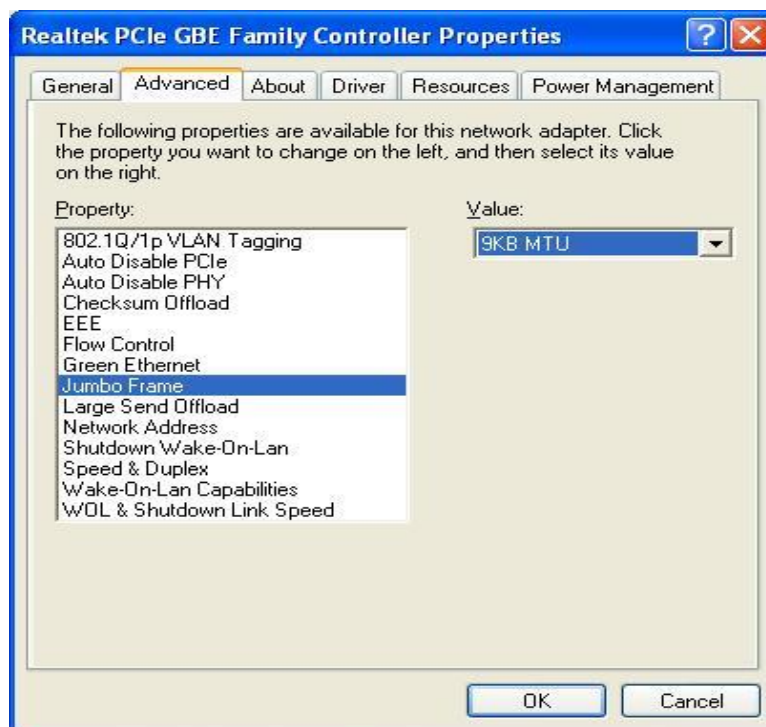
Realtek PCIe GBE Family Controller Properties

General | Advanced | About | Driver | Resources | Power Management

The following properties are available for this network adapter. Click the property you want to change on the left, and then select its value on the right.

Property:

802.1Q/1p VLAN Tagging
Auto Disable PCIe
Auto Disable PHY
Checksum Offload
EEE
Flow Control
Green Ethernet
Jumbo Frame
Large Send Offload
Network Address
Shutdown Wake-On-Lan
Speed & Duplex
Wake-On-Lan Capabilities
WOL & Shutdown Link Speed

Value:

9KB MTU

OK

Cancel